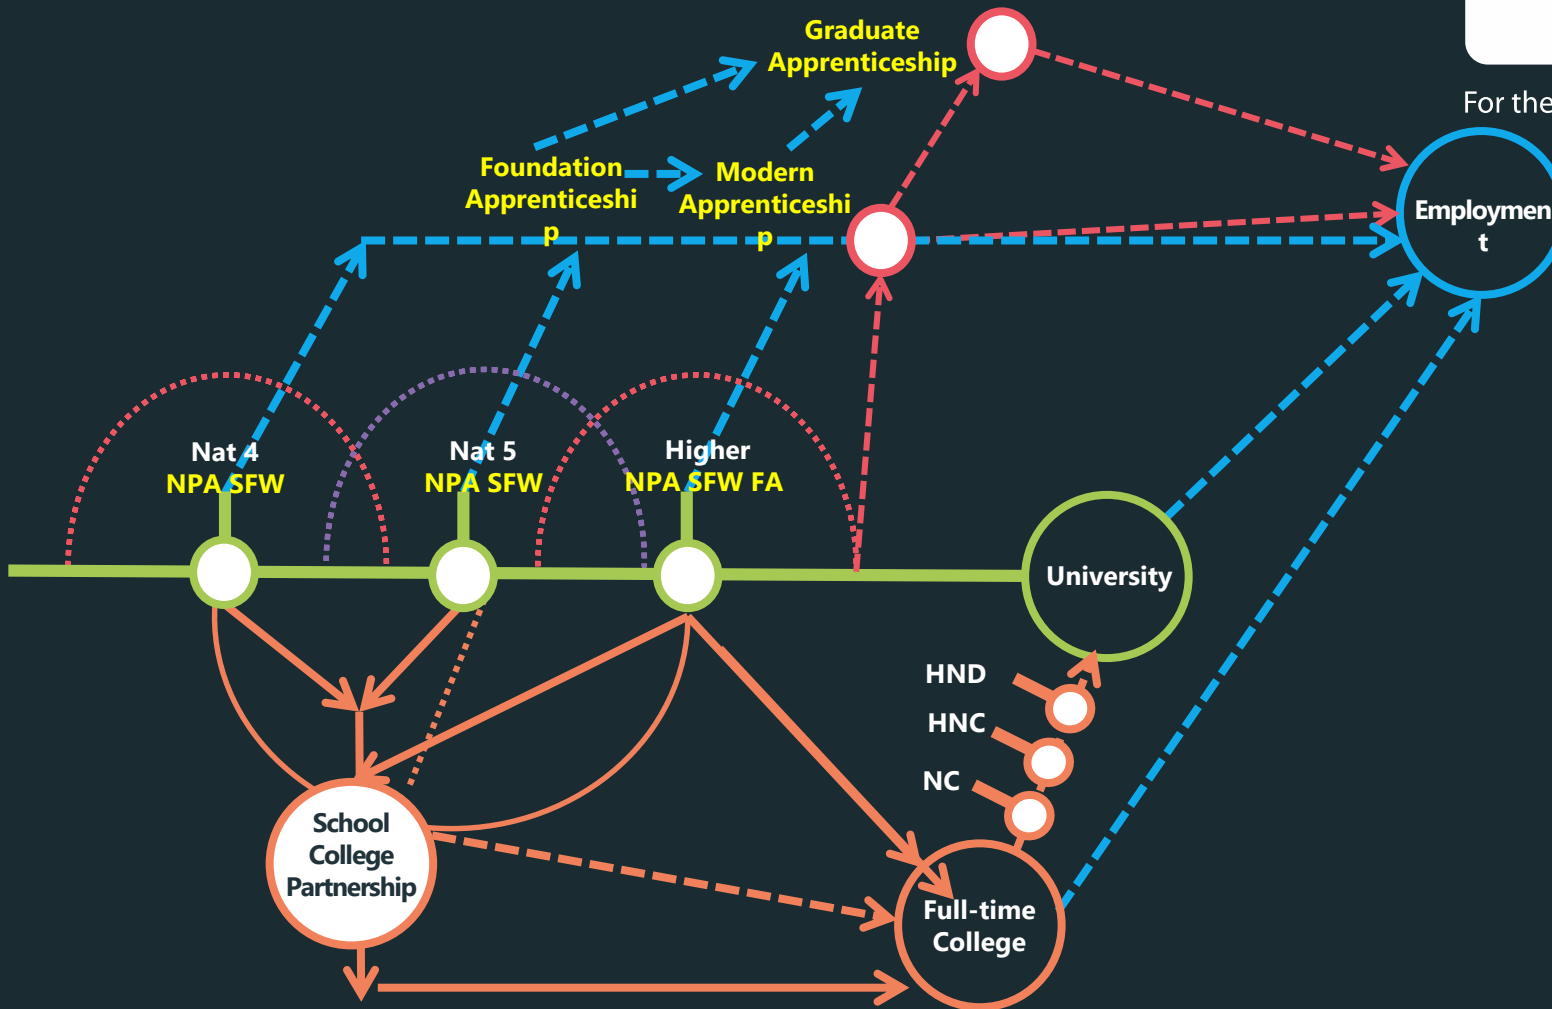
Graduate Apprenticeship

For the

Foundation Apprenticeship

Modern Apprenticeship

Employment

Nat 4
NPA SFW

Nat 5
NPA SFW

Higher
NPA SFW FA

University

HND

HNC

NC

School College Partnership

Full-time College